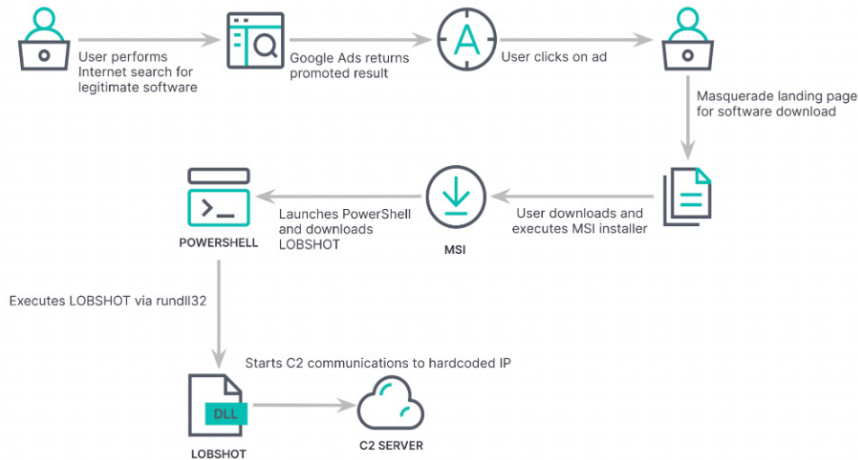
User performs Internet search for legitimate software

Google Ads returns promoted result

A

User clicks on ad

Masquerade landing page for software download

User downloads and executes MSI installer

MSI

Launches PowerShell and downloads LOBSHOT

>_

POWERSHELL

Executes LOBSHOT via rundll32

Starts C2 communications to hardcoded IP

DLL

LOBSHOT

C2 SERVER